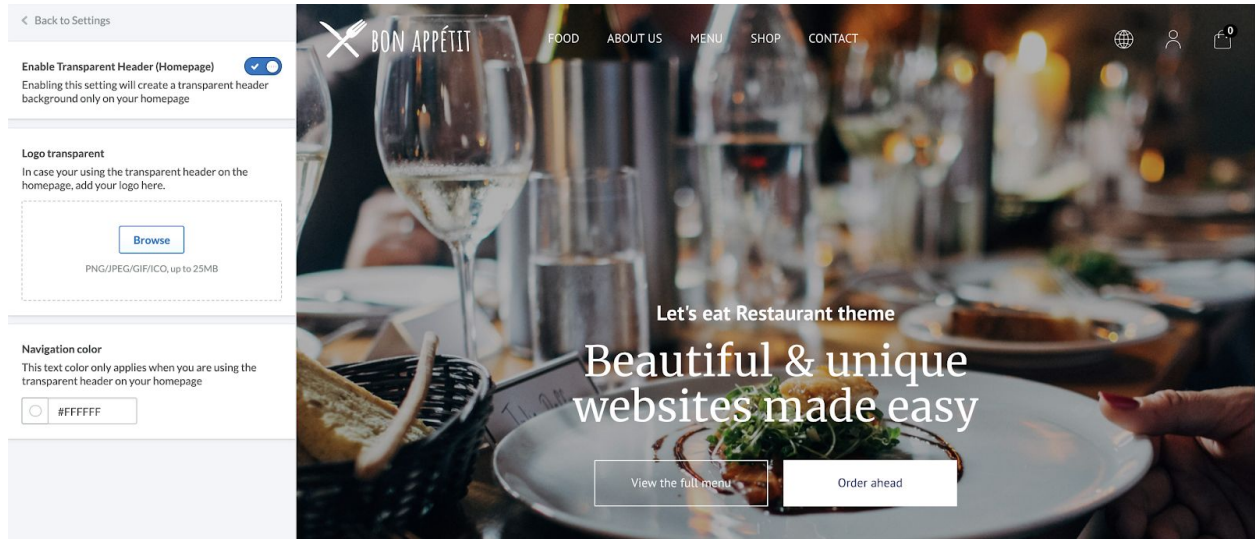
< Back to Settings

Enable Transparent Header (Homepage)
Enabling this setting will create a transparent header background only on your homepage

Logo transparent
In case your using the transparent header on the homepage, add your logo here.

Browse

PNG/JPEG/GIF/ICO, up to 25MB

Navigation color
This text color only applies when you are using the transparent header on your homepage

#FFFFFF

BON APPÉTIT

FOOD ABOUT US MENU SHOP CONTACT

0

Let's eat Restaurant theme

Beautiful & unique websites made easy

View the full menu

Order ahead